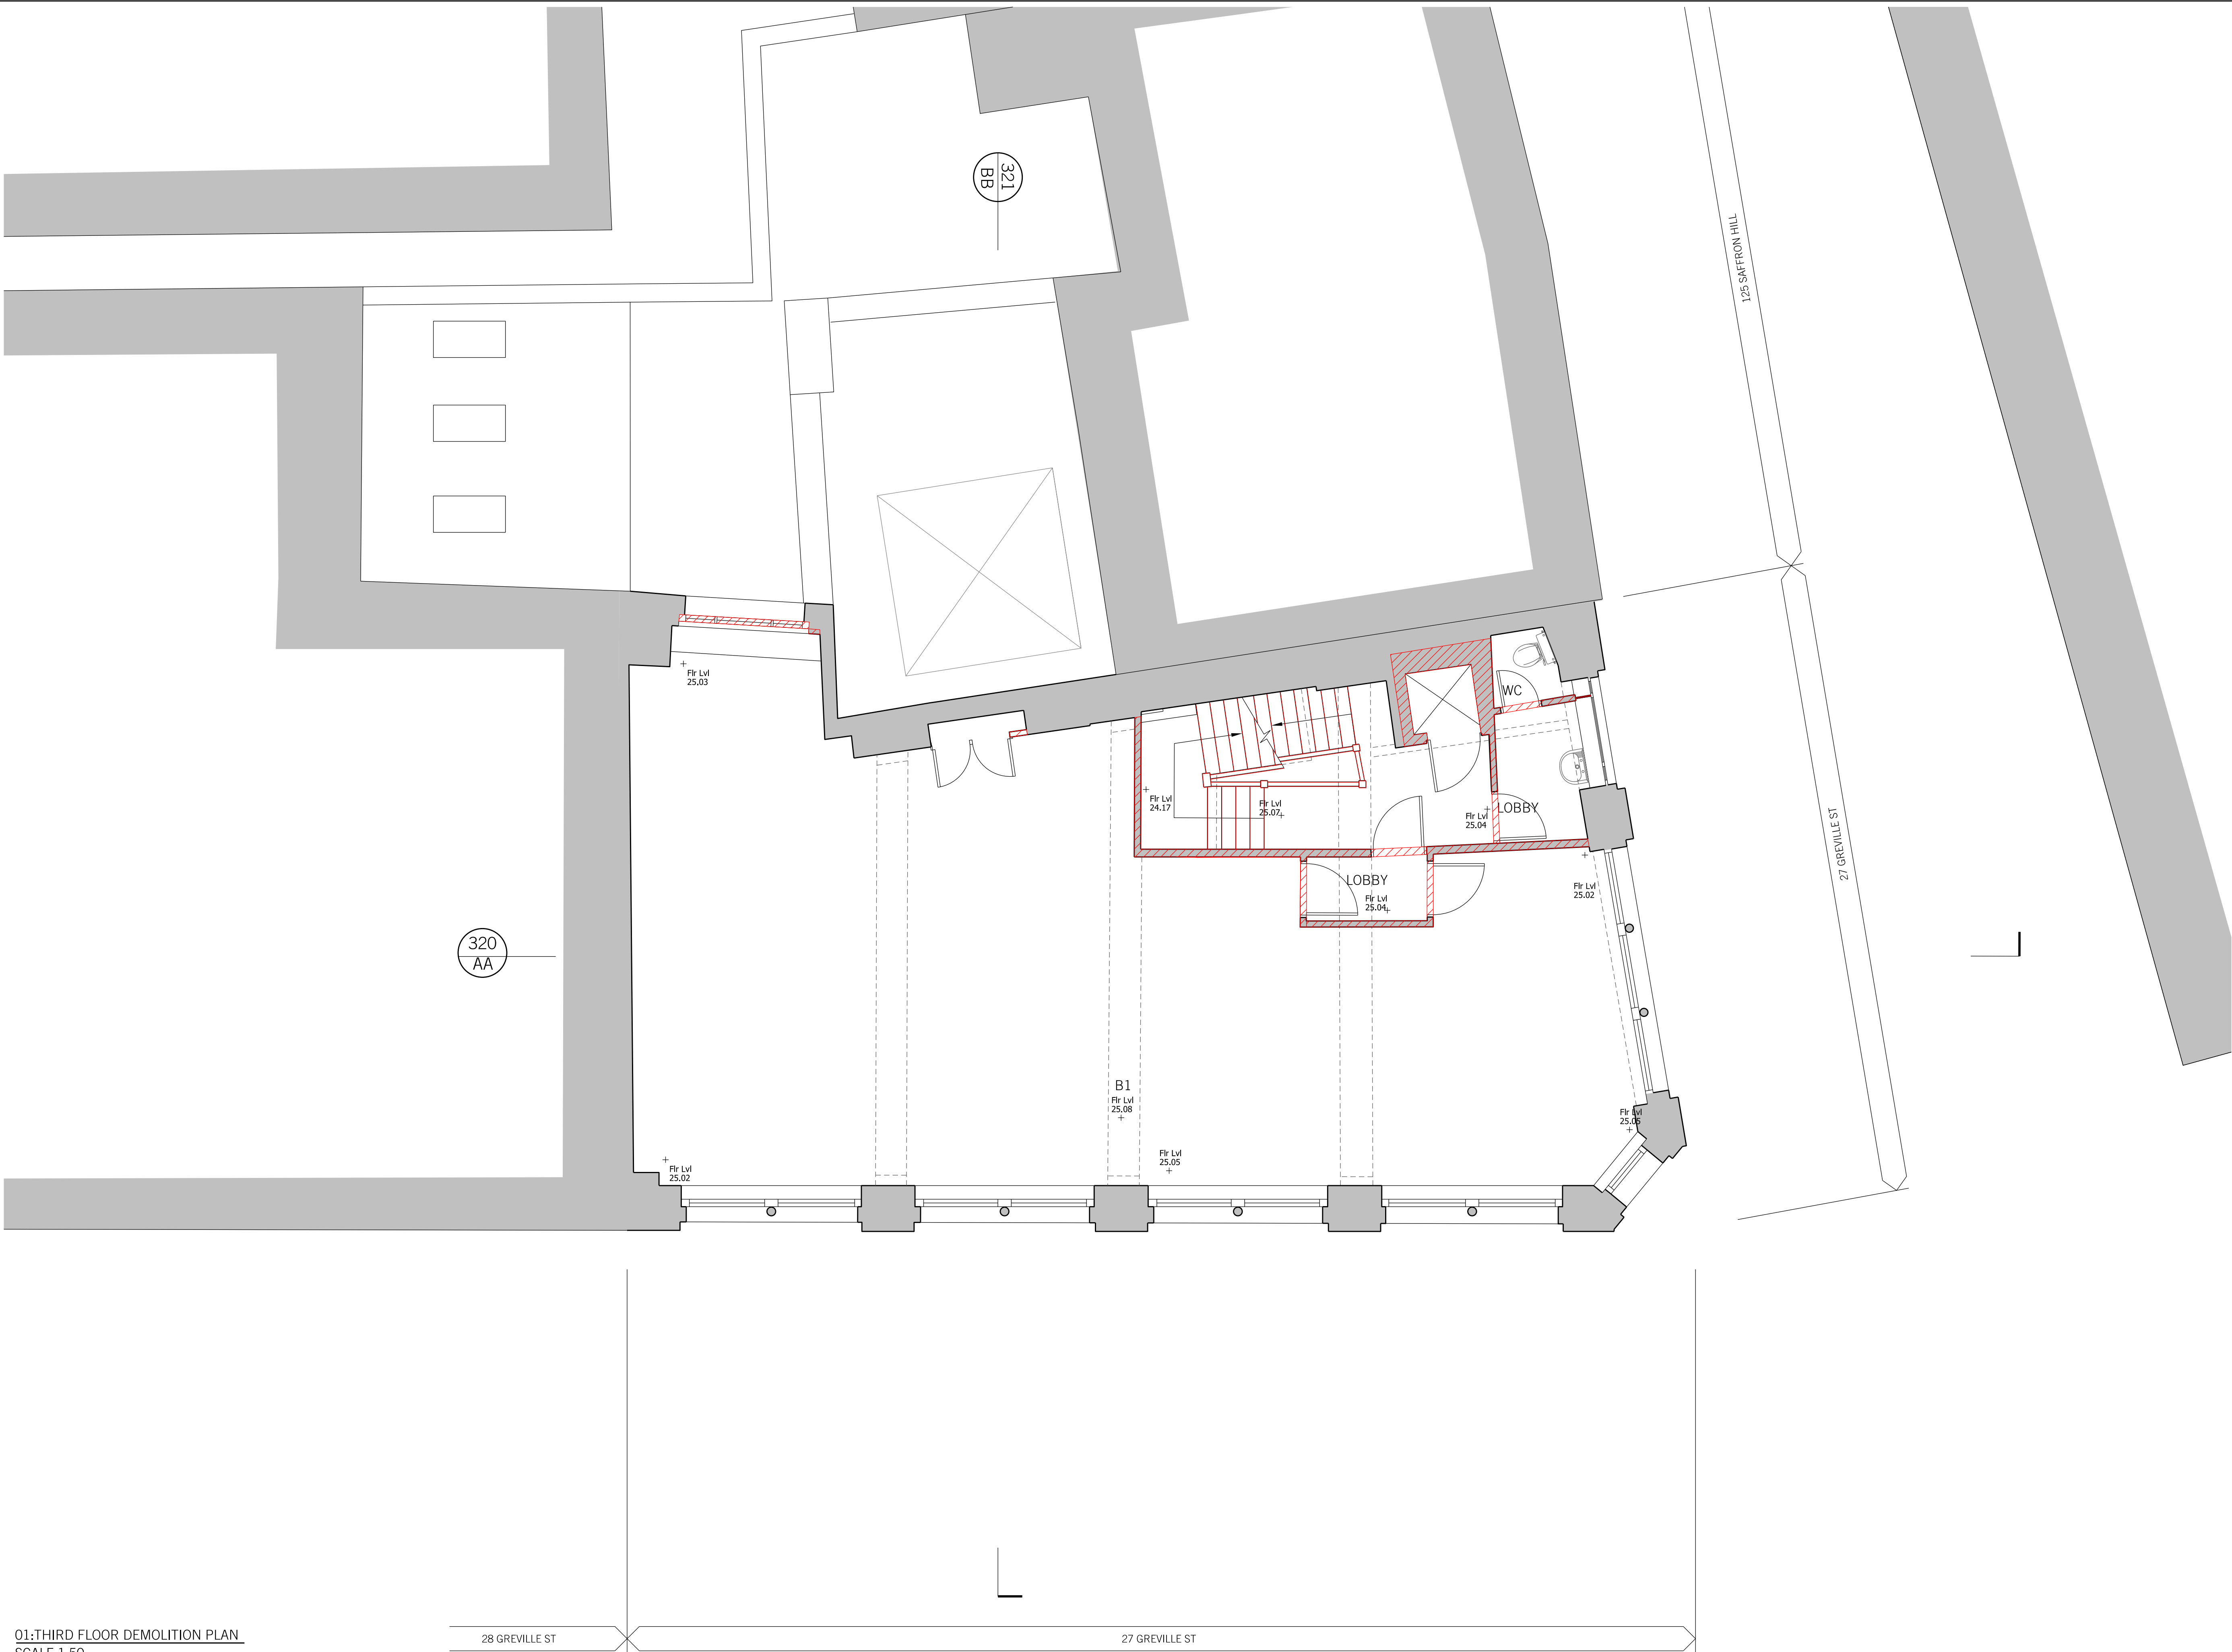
321
BB

125 SAFFRON HILL

Flr Lvl
25.03

WC

Flr Lvl
24.17

Flr Lvl
25.07

Flr Lvl
25.04

LOBBY

LOBBY

Flr Lvl
25.04

Flr Lvl
25.02

27 GREVILLE ST

320
AA

B1
Flr Lvl
25.08

Flr Lvl
25.06

Flr Lvl
25.05

Flr Lvl
25.02

01:THIRD FLOOR DEMOLITION PLAN
SCALE 1:50

28 GREVILLE ST

27 GREVILLE ST